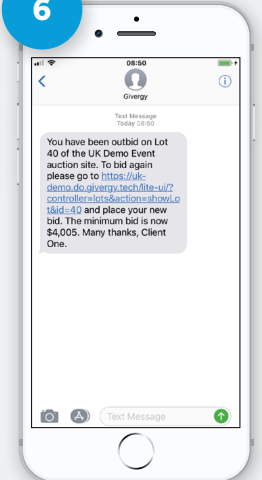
6

08:50

Givergy

Text Message
Today 08:50

You have been outbid on Lot 40 of the UK Demo Event auction site. To bid again please go to https://uk-demo.do.givergy.tech/lite-ui/?controller=lots&action=showLot&id=40 and place your new bid. The minimum bid is now $4,005. Many thanks, Client One.

Text Message